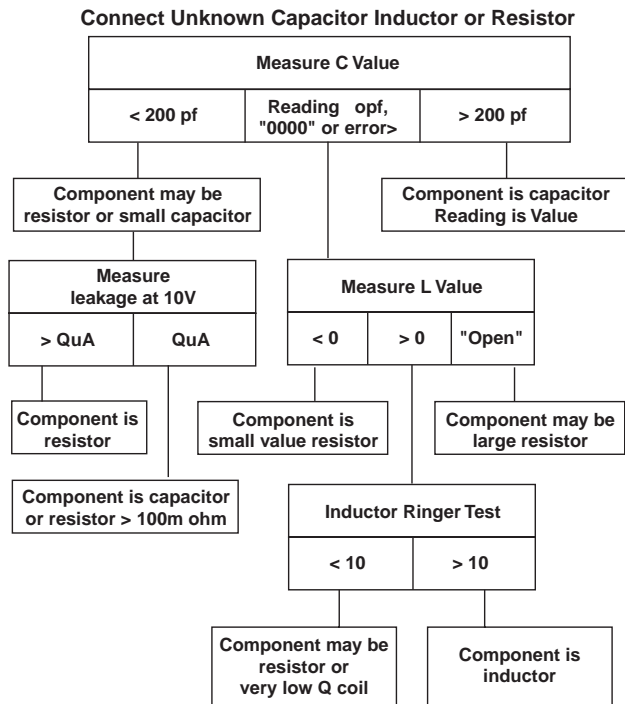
Connect Unknown Capacitor Inductor or Resistor

Measure C Value

< 200 pf

Reading opf, "0000" or error>

> 200 pf

Component may be resistor or small capacitor

Component is capacitor Reading is Value

Measure leakage at 10V

> QuA

QuA

Measure L Value

< 0

> 0

"Open"

Component is resistor

Component is small value resistor

Component may be large resistor

Component is capacitor or resistor > 100m ohm

Inductor Ringer Test

< 10

> 10

Component may be resistor or very low Q coil

Component is inductor